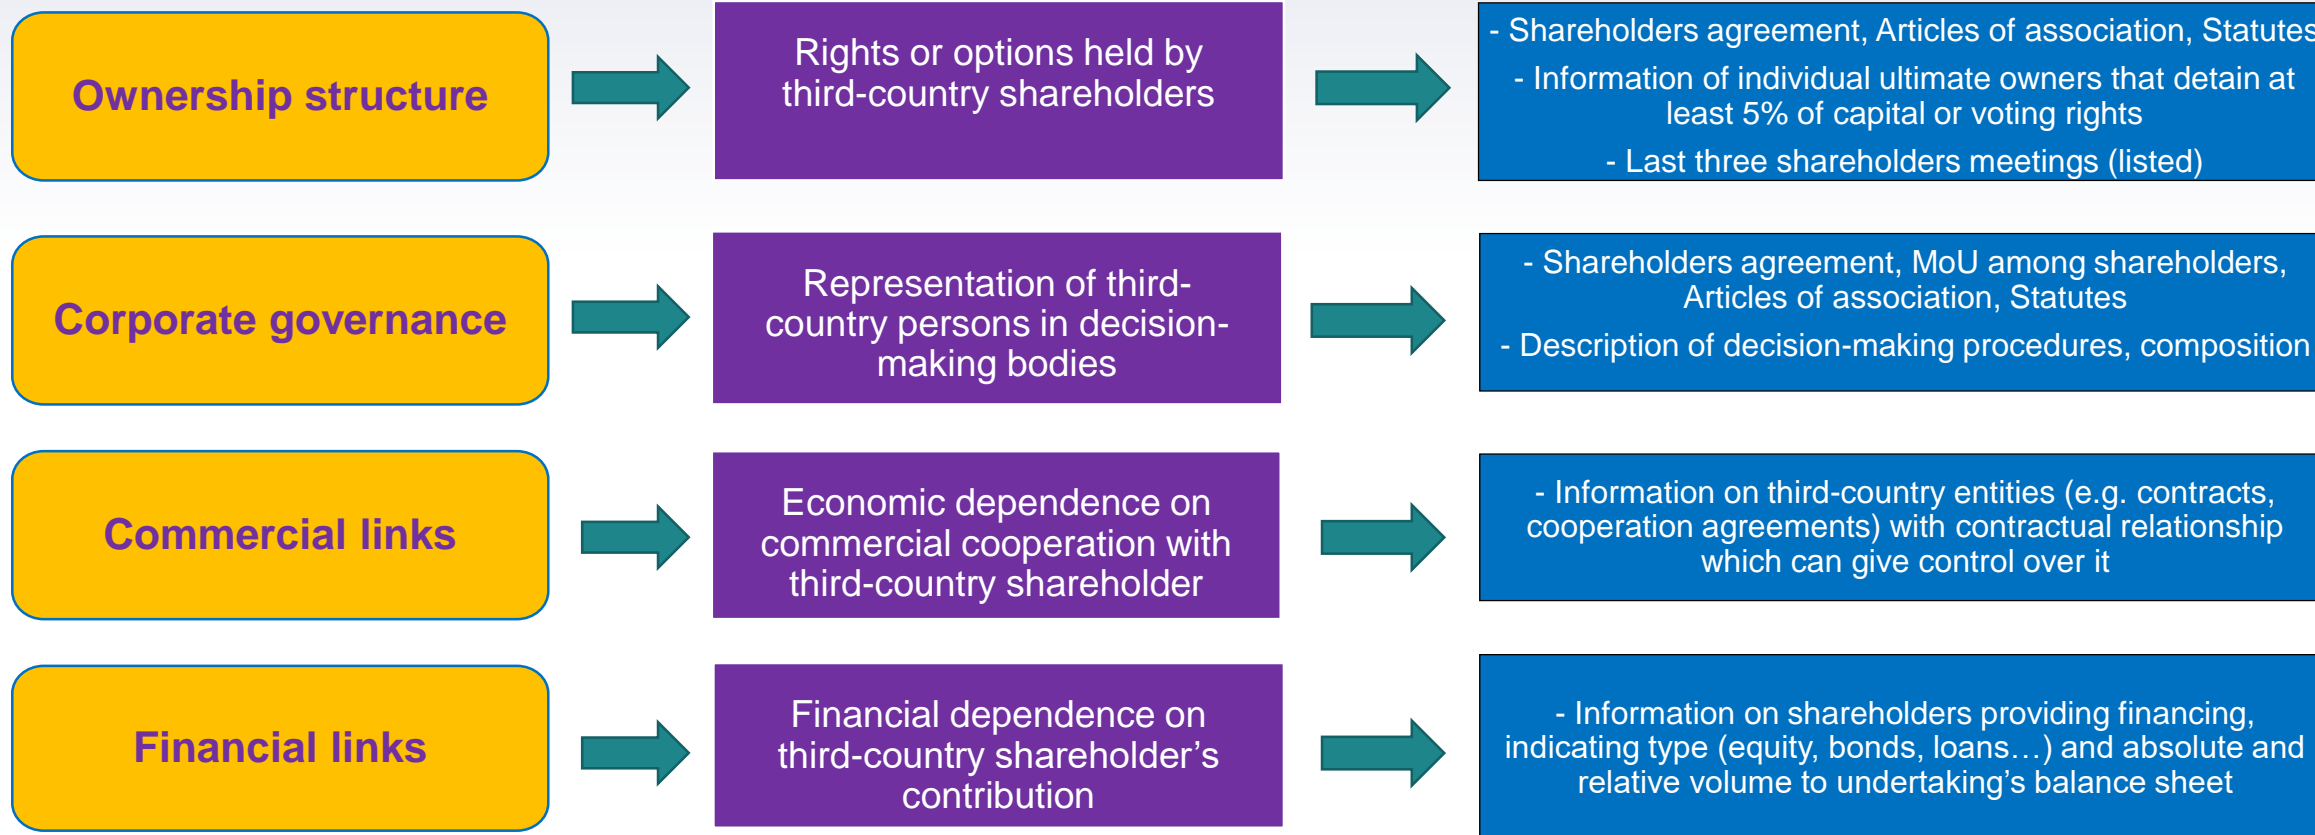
Ownership structure

Rights or options held by third-country shareholders

- Shareholders agreement, Articles of association, Statutes

- Information of individual ultimate owners that detain at least 5% of capital or voting rights

- Last three shareholders meetings (listed)

Corporate governance

Representation of third-country persons in decision-making bodies

- Shareholders agreement, MoU among shareholders, Articles of association, Statutes

- Description of decision-making procedures, composition

Commercial links

Economic dependence on commercial cooperation with third-country shareholder

- Information on third-country entities (e.g. contracts, cooperation agreements) with contractual relationship which can give control over it

Financial links

Financial dependence on third-country shareholder’s contribution

- Information on shareholders providing financing, indicating type (equity, bonds, loans…) and absolute and relative volume to undertaking’s balance sheet